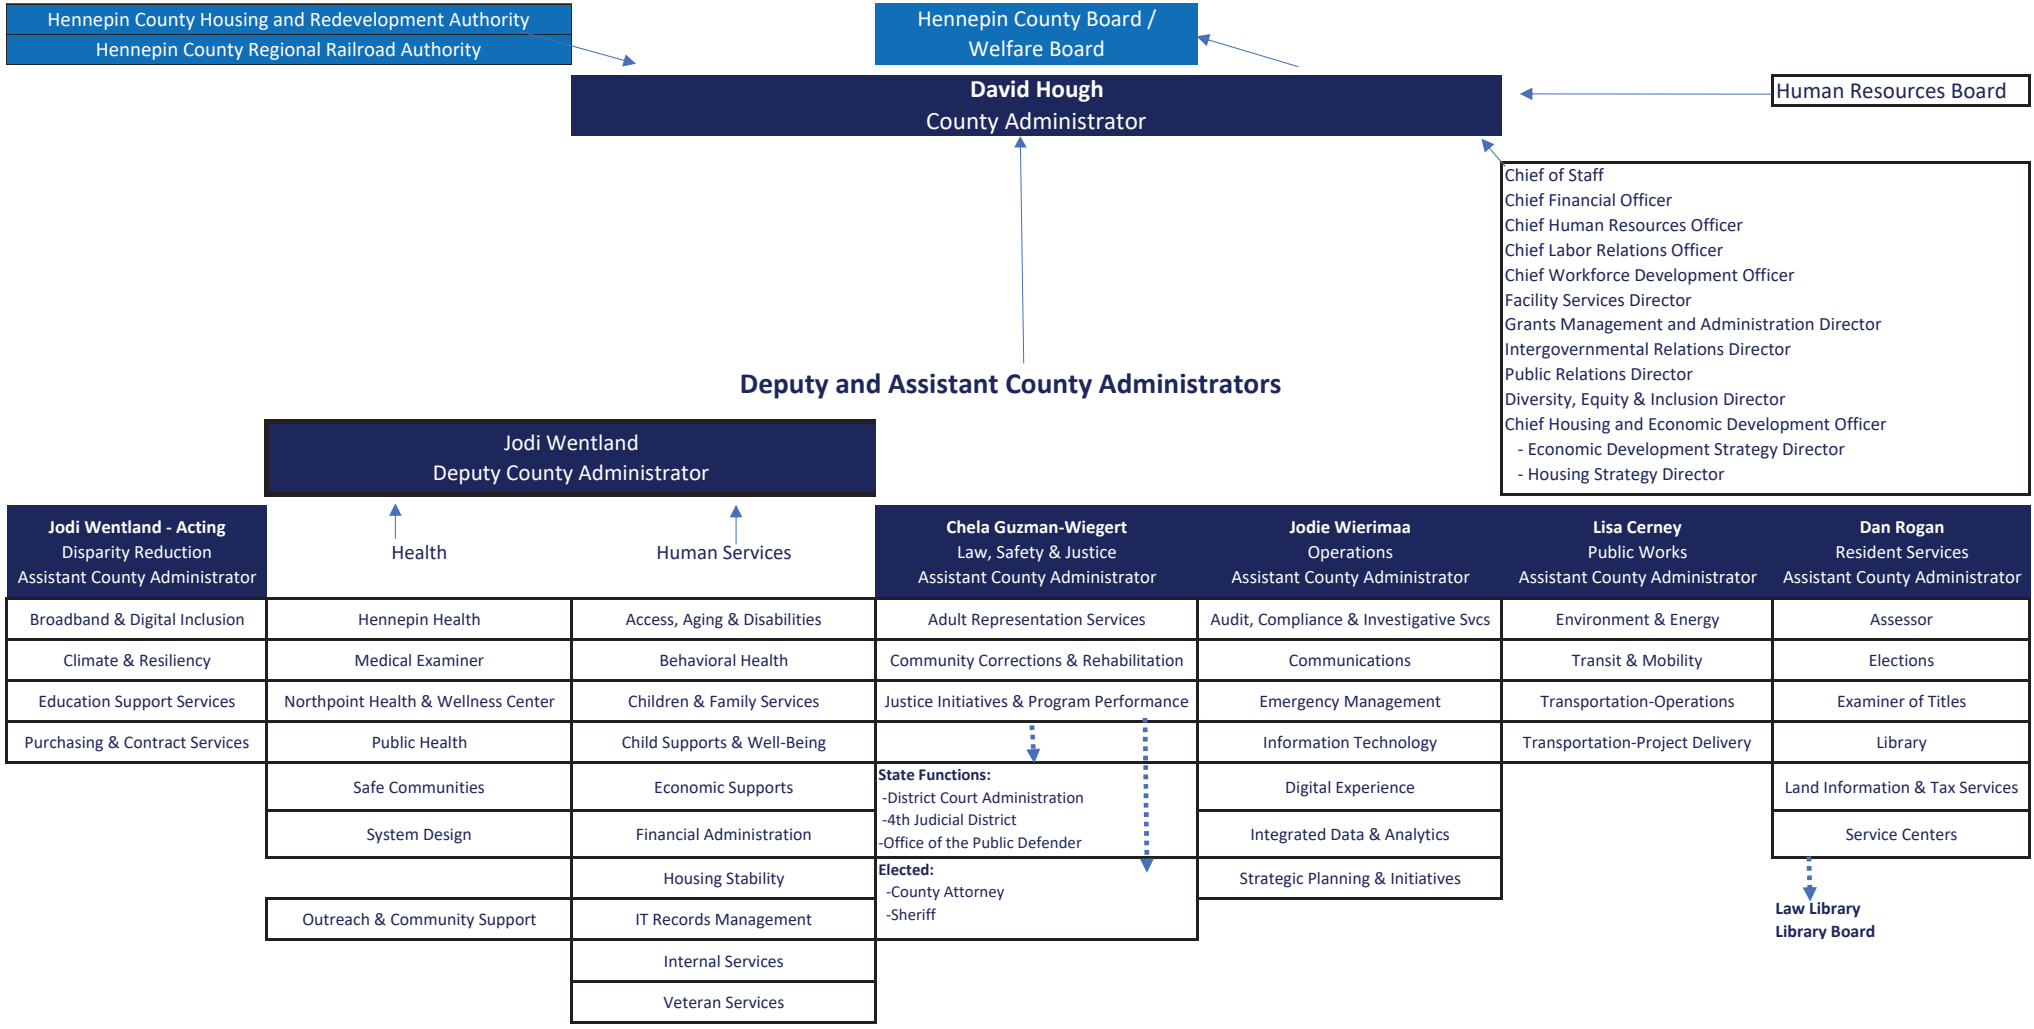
Hennepin County Housing and Redevelopment Authority
Hennepin County Regional Railroad Authority

Hennepin County Board / Welfare Board

David Hough
County Administrator

Human Resources Board

Chief of Staff
Chief Financial Officer
Chief Human Resources Officer
Chief Labor Relations Officer
Chief Workforce Development Officer
Facility Services Director
Grants Management and Administration Director
Intergovernmental Relations Director
Public Relations Director
Diversity, Equity & Inclusion Director
Chief Housing and Economic Development Officer
- Economic Development Strategy Director
- Housing Strategy Director

Deputy and Assistant County Administrators

Jodi Wentland
Deputy County Administrator

| Jodi Wentland - Acting<br>Disparity Reduction<br>Assistant County Administrator | Health | Human Services | Chela Guzman-Wiegert<br>Law, Safety & Justice<br>Assistant County Administrator | Jodie Wierimaa<br>Operations<br>Assistant County Administrator | Lisa Cerney<br>Public Works<br>Assistant County Administrator | Dan Rogan<br>Resident Services<br>Assistant County Administrator |
|---|---|---|---|---|---|---|
| Broadband & Digital Inclusion | Hennepin Health | Access, Aging & Disabilities | Adult Representation Services | Audit, Compliance & Investigative Svcs | Environment & Energy | Assessor |
| Climate & Resiliency | Medical Examiner | Behavioral Health | Community Corrections & Rehabilitation | Communications | Transit & Mobility | Elections |
| Education Support Services | Northpoint Health & Wellness Center | Children & Family Services | Justice Initiatives & Program Performance | Emergency Management | Transportation-Operations | Examiner of Titles |
| Purchasing & Contract Services | Public Health | Child Supports & Well-Being | | Information Technology | Transportation-Project Delivery | Library |
| | Safe Communities | Economic Supports | State Functions:<br>-District Court Administration<br>-4th Judicial District<br>-Office of the Public Defender | Digital Experience | | Land Information & Tax Services |
| | System Design | Financial Administration | | Integrated Data & Analytics | | Service Centers |
| | | Housing Stability | Elected:<br>-County Attorney<br>-Sheriff | Strategic Planning & Initiatives | | |
| | Outreach & Community Support | IT Records Management | | | | |
| | | Internal Services | | | | |
| | | Veteran Services | | | | |

Law Library
Library Board